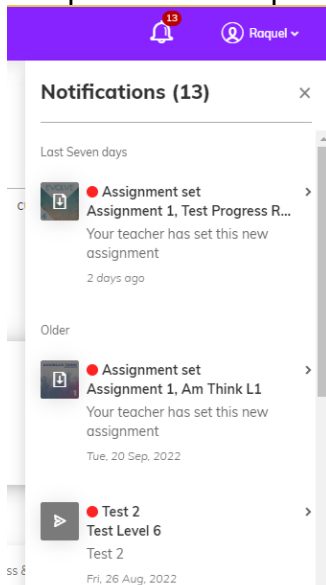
13

Raquel

Notifications (13)

×

Last Seven days

Assignment set
Assignment 1, Test Progress R...
Your teacher has set this new assignment
2 days ago

Older

Assignment set
Assignment 1, Am Think L1
Your teacher has set this new assignment
Tue, 20 Sep, 2022

Test 2
Test Level 6
Test 2
Fri, 26 Aug, 2022